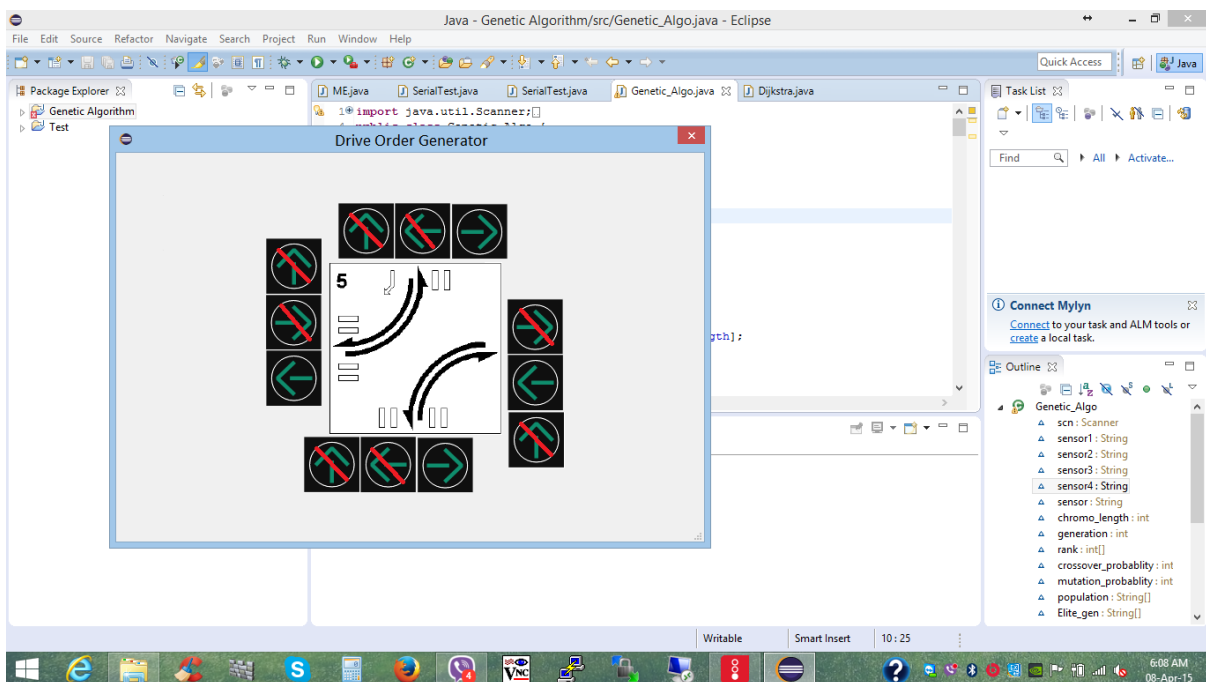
Java - Genetic Algorithm/src/Genetic_Algo.java - Eclipse

File Edit Source Refactor Navigate Search Project Run Window Help

Quick Access

Java

Package Explorer

Genetic Algorithm

Test

ME.java SerialTest.java SerialTest.java Genetic_Algo.java Dijkstra.java

1 import java.util.Scanner;

gth];

Task List

Find All Activate...

Connect Mylyn

Connect to your task and ALM tools or create a local task.

Outline

Genetic_Algo
scn : Scanner
sensor1 : String
sensor2 : String
sensor3 : String
sensor4 : String
sensor : String
chromo_length : int
generation : int
rank : int[]
crossover_probablity : int
mutation_probablity : int
population : String[]
Elite_gen : String[]

Drive Order Generator

5

Writable Smart Insert 10 : 25

4

6:08 AM
08-Apr-15